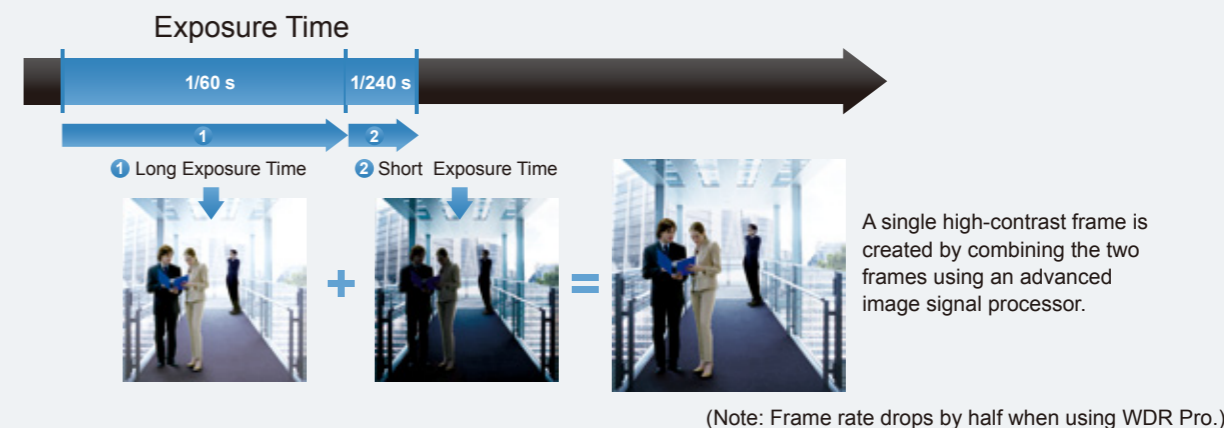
Exposure Time

1/60 s

1/240 s

1

2

1 Long Exposure Time

2 Short Exposure Time

+

=

A single high-contrast frame is created by combining the two frames using an advanced image signal processor.

(Note: Frame rate drops by half when using WDR Pro.)